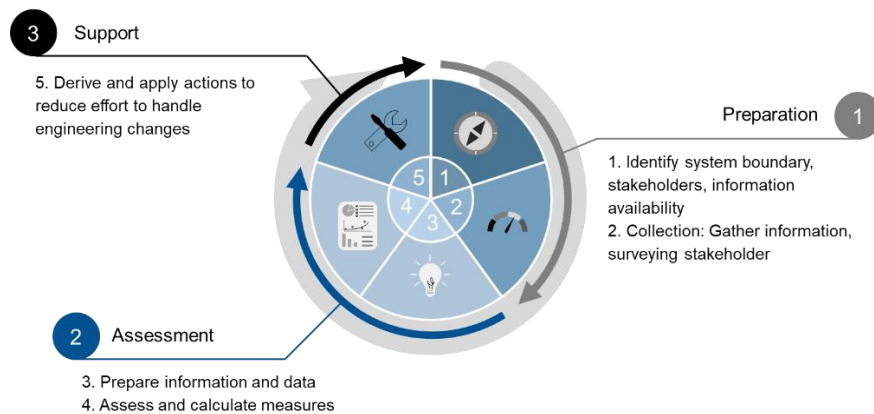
3 Support

5. Derive and apply actions to reduce effort to handle engineering changes

Preparation 1

1. Identify system boundary, stakeholders, information availability
2. Collection: Gather information, surveying stakeholder

5 1
4 2
3

2 Assessment

3. Prepare information and data
4. Assess and calculate measures